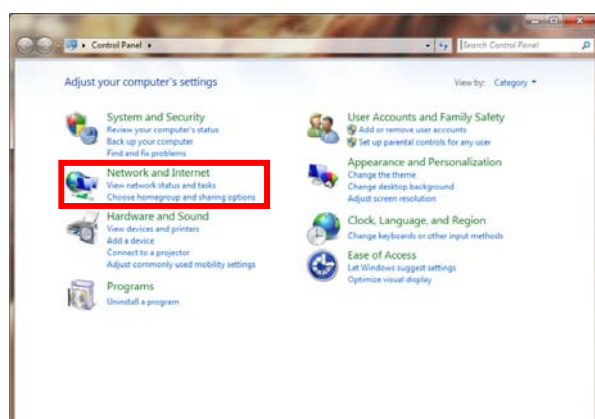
Control Panel

Search Control Panel

Adjust your computer's settings

View by: Category

System and Security
Review your computer's status
Back up your computer
Find and fix problems

Network and Internet
View network status and tasks
Choose homegroup and sharing options

Hardware and Sound
View devices and printers
Add a device
Connect to a projector
Adjust commonly used mobility settings

Programs
Uninstall a program

User Accounts and Family Safety
Add or remove user accounts
Set up parental controls for any user

Appearance and Personalization
Change the theme
Change desktop background
Adjust screen resolution

Clock, Language, and Region
Change keyboards or other input methods

Ease of Access
Let Windows suggest settings
Optimize visual display